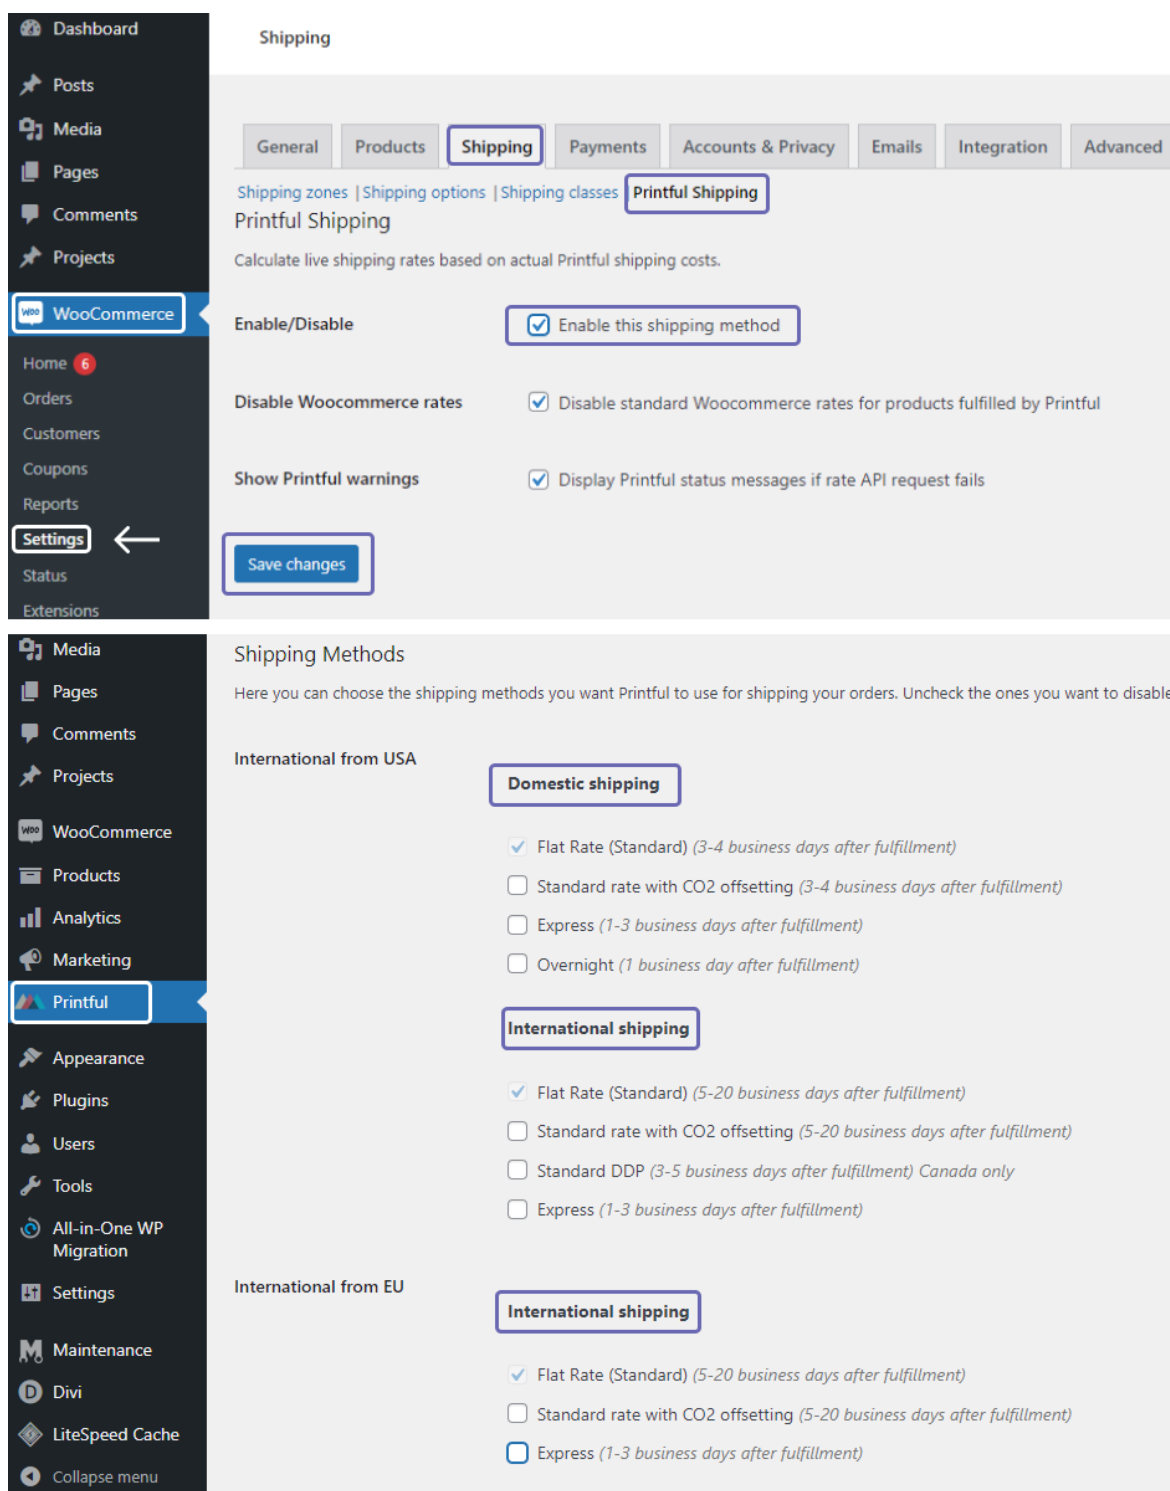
Dashboard
Posts
Media
Pages
Comments
Projects
WooCommerce
Home 6
Orders
Customers
Coupons
Reports
Settings
Status
Extensions

Shipping

General | Products | Shipping | Payments | Accounts & Privacy | Emails | Integration | Advanced

Shipping zones | Shipping options | Shipping classes | Printful Shipping

Printful Shipping

Calculate live shipping rates based on actual Printful shipping costs.

Enable/Disable
Enable this shipping method

Disable Woocommerce rates
Disable standard Woocommerce rates for products fulfilled by Printful

Show Printful warnings
Display Printful status messages if rate API request fails

Save changes

Media
Pages
Comments
Projects
WooCommerce
Products
Analytics
Marketing
Printful
Appearance
Plugins
Users
Tools
All-in-One WP Migration
Settings
Maintenance
Divi
LiteSpeed Cache
Collapse menu

Shipping Methods

Here you can choose the shipping methods you want Printful to use for shipping your orders. Uncheck the ones you want to disable

International from USA

Domestic shipping

Flat Rate (Standard) (3-4 business days after fulfillment)
Standard rate with CO2 offsetting (3-4 business days after fulfillment)
Express (1-3 business days after fulfillment)
Overnight (1 business day after fulfillment)

International shipping

Flat Rate (Standard) (5-20 business days after fulfillment)
Standard rate with CO2 offsetting (5-20 business days after fulfillment)
Standard DDP (3-5 business days after fulfillment) Canada only
Express (1-3 business days after fulfillment)

International from EU

International shipping

Flat Rate (Standard) (5-20 business days after fulfillment)
Standard rate with CO2 offsetting (5-20 business days after fulfillment)
Express (1-3 business days after fulfillment)